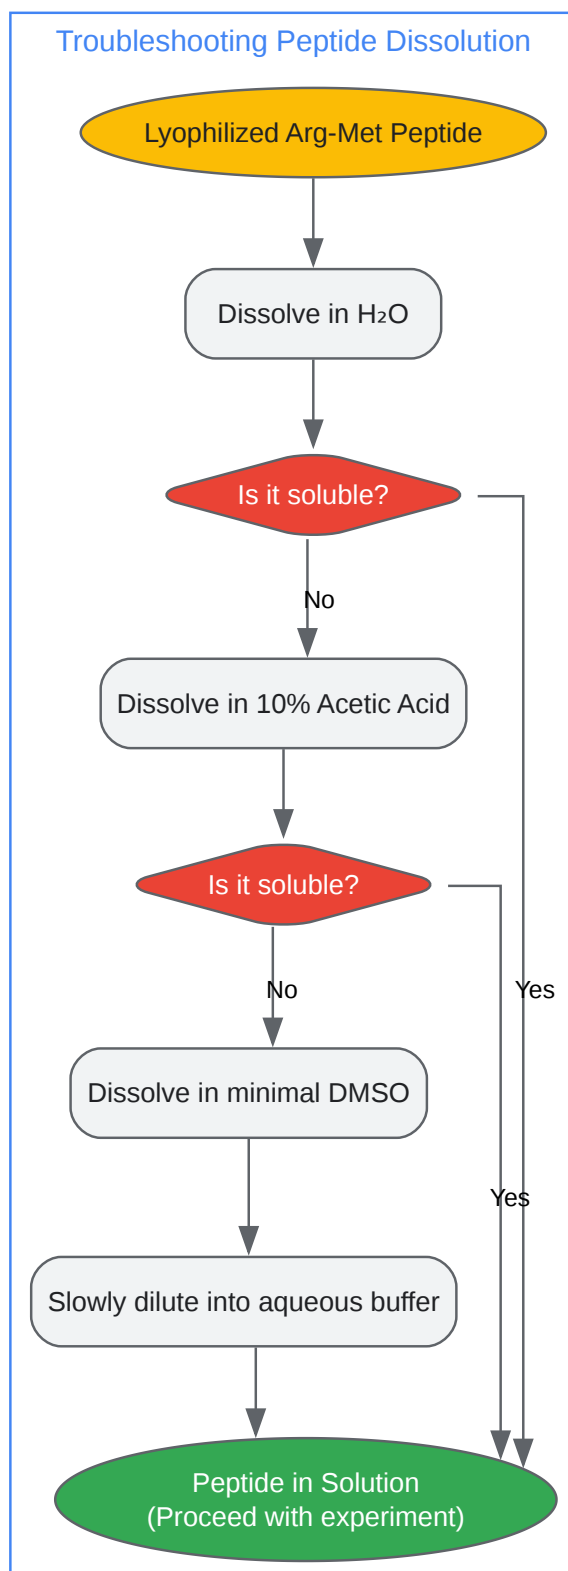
Troubleshooting Peptide Dissolution

Lyophilized Arg-Met Peptide

Dissolve in $H_2O$

Is it soluble?

No

Dissolve in 10% Acetic Acid

Is it soluble?

No

Yes

Dissolve in minimal DMSO

Yes

Slowly dilute into aqueous buffer

Peptide in Solution
(Proceed with experiment)